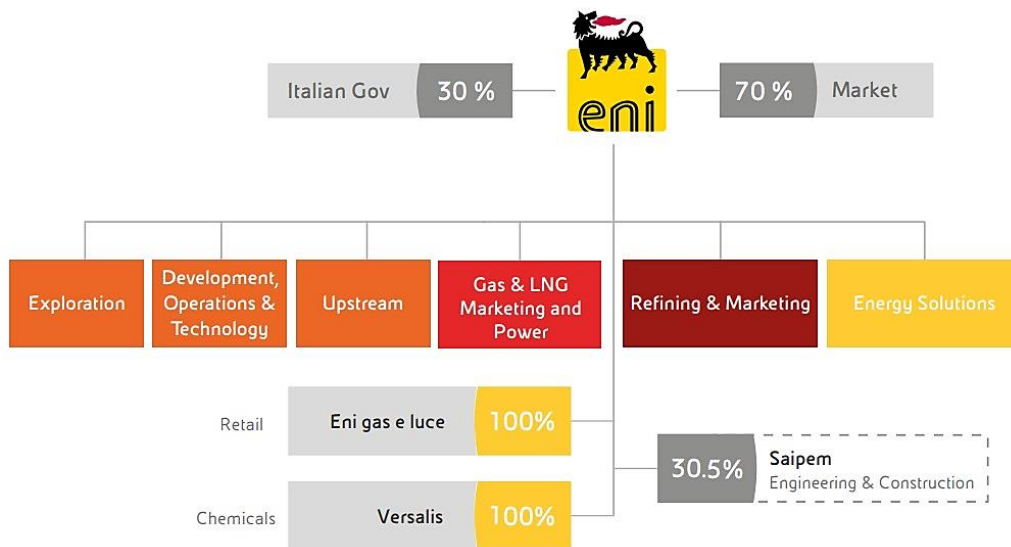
Italian Gov 30 %

eni

70 % Market

Exploration

Development, Operations & Technology

Upstream

Gas & LNG Marketing and Power

Refining & Marketing

Energy Solutions

Retail Eni gas e luce 100%

30.5% Saipem Engineering & Construction

Chemicals Versalis 100%